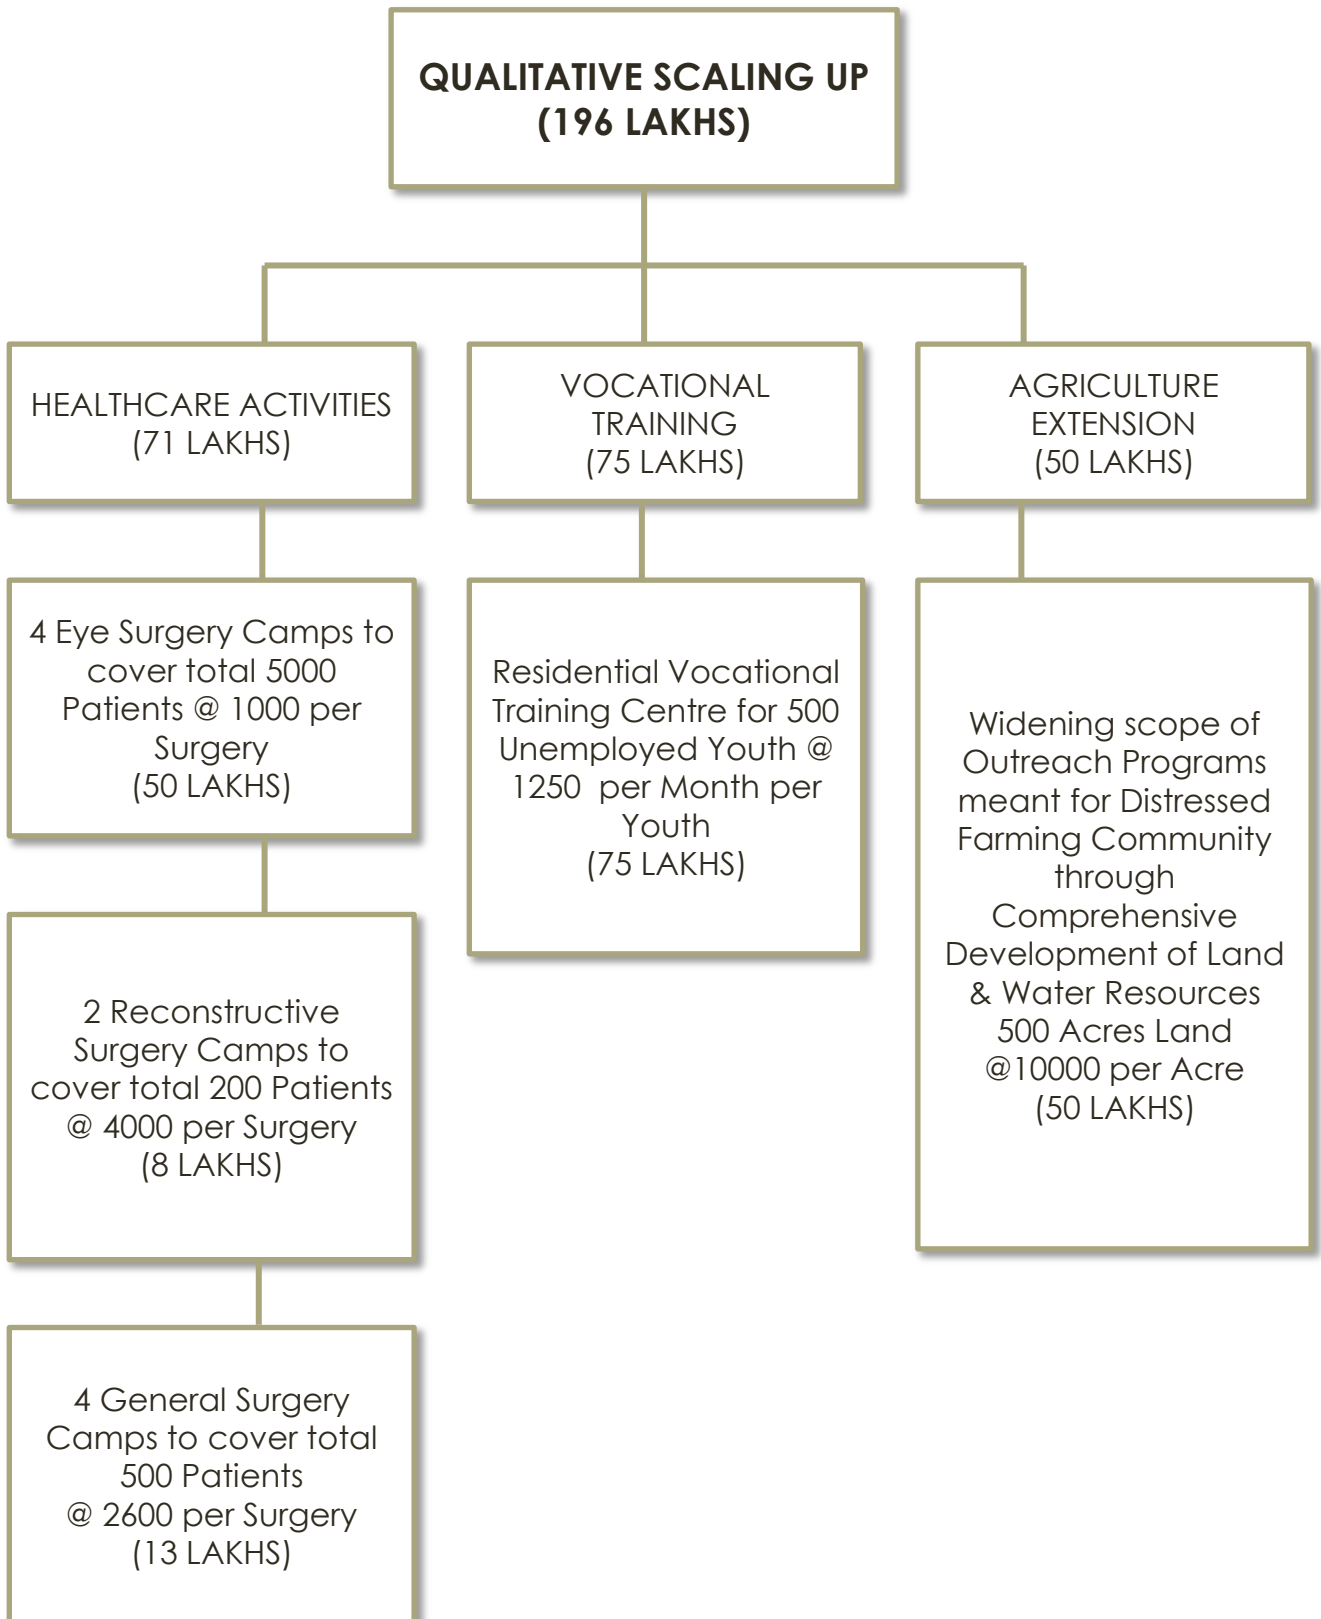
QUALITATIVE SCALING UP
(196 LAKHS)

HEALTHCARE ACTIVITIES
(71 LAKHS)

4 Eye Surgery Camps to cover total 5000 Patients @ 1000 per Surgery
(50 LAKHS)

2 Reconstructive Surgery Camps to cover total 200 Patients @ 4000 per Surgery
(8 LAKHS)

4 General Surgery Camps to cover total 500 Patients
@ 2600 per Surgery
(13 LAKHS)

VOCATIONAL TRAINING
(75 LAKHS)

Residential Vocational Training Centre for 500 Unemployed Youth @ 1250 per Month per Youth
(75 LAKHS)

AGRICULTURE EXTENSION
(50 LAKHS)

Widening scope of Outreach Programs meant for Distressed Farming Community through Comprehensive Development of Land & Water Resources
500 Acres Land
@10000 per Acre
(50 LAKHS)